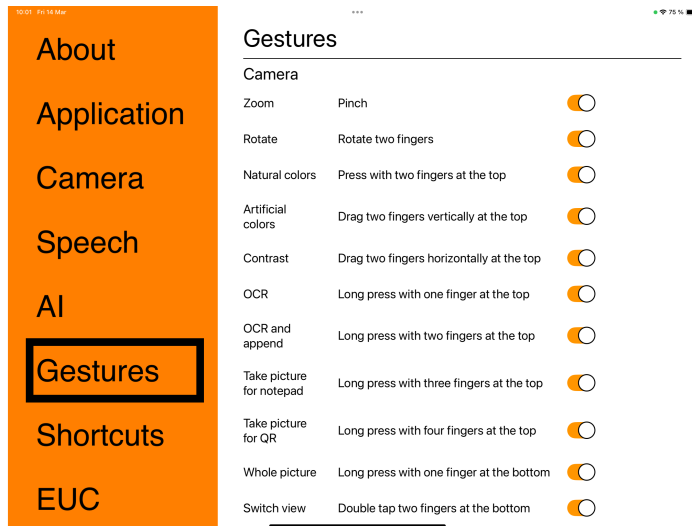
10:01 Fri 14 Mar

75 %

About

Application

Camera

Speech

AI

Gestures

Shortcuts

EUC

Gestures

Camera

| | |
|---|---|
| Zoom | Pinch |
| Rotate | Rotate two fingers |
| Natural colors | Press with two fingers at the top |
| Artificial colors | Drag two fingers vertically at the top |
| Contrast | Drag two fingers horizontally at the top |
| OCR | Long press with one finger at the top |
| OCR and append | Long press with two fingers at the top |
| Take picture for notepad | Long press with three fingers at the top |
| Take picture for QR | Long press with four fingers at the top |
| Whole picture | Long press with one finger at the bottom |
| Switch view | Double tap two fingers at the bottom |